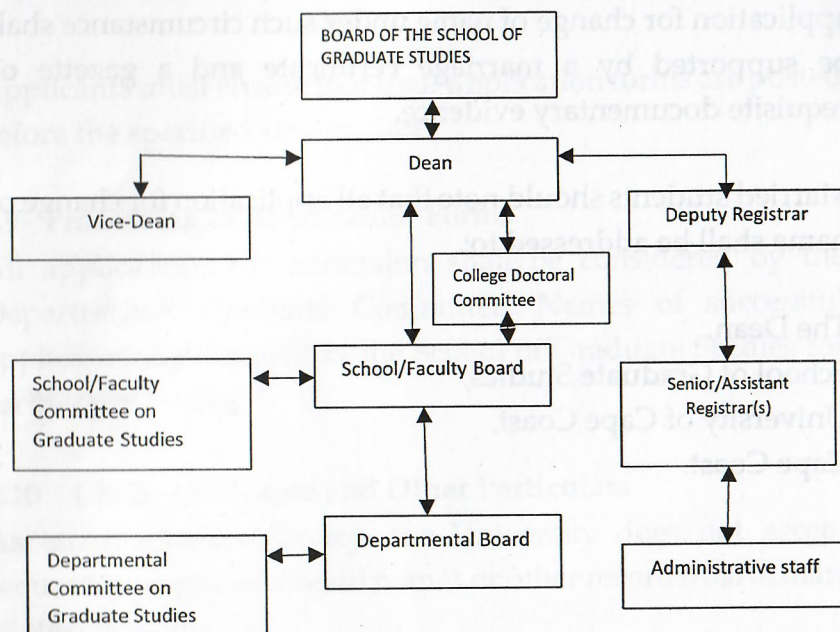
Application for change of name under such circumstance shall be supported by a marriage certificate and a gazette or requisite documentary evidence.

BOARD OF THE SCHOOL OF GRADUATE STUDIES

Dean

Vice-Dean

Deputy Registrar

College Doctoral Committee

School/Faculty Board

School/Faculty Committee on Graduate Studies

Senior/Assistant Registrar(s)

Departmental Board

Administrative staff

Departmental Committee on Graduate Studies